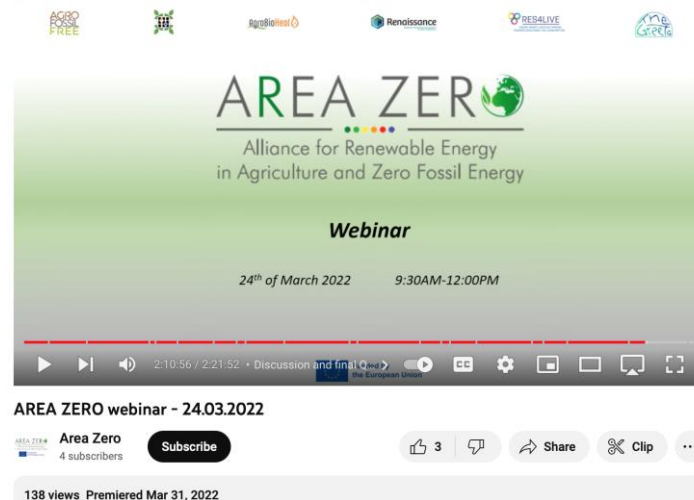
AGRO FOSSIL FREE

AgroBioHeat

Renaissance

RES4LIVE

AREA ZER

Alliance for Renewable Energy in Agriculture and Zero Fossil Energy

Webinar

24$^{th}$ of March 2022 9:30AM-12:00PM

2:10:56 / 2:21:52 • Discussion and final Q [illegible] the European Union

CC

AREA ZERO webinar - 24.03.2022

Area Zero
4 subscribers

Subscribe

3

Share

Clip

138 views Premiered Mar 31, 2022